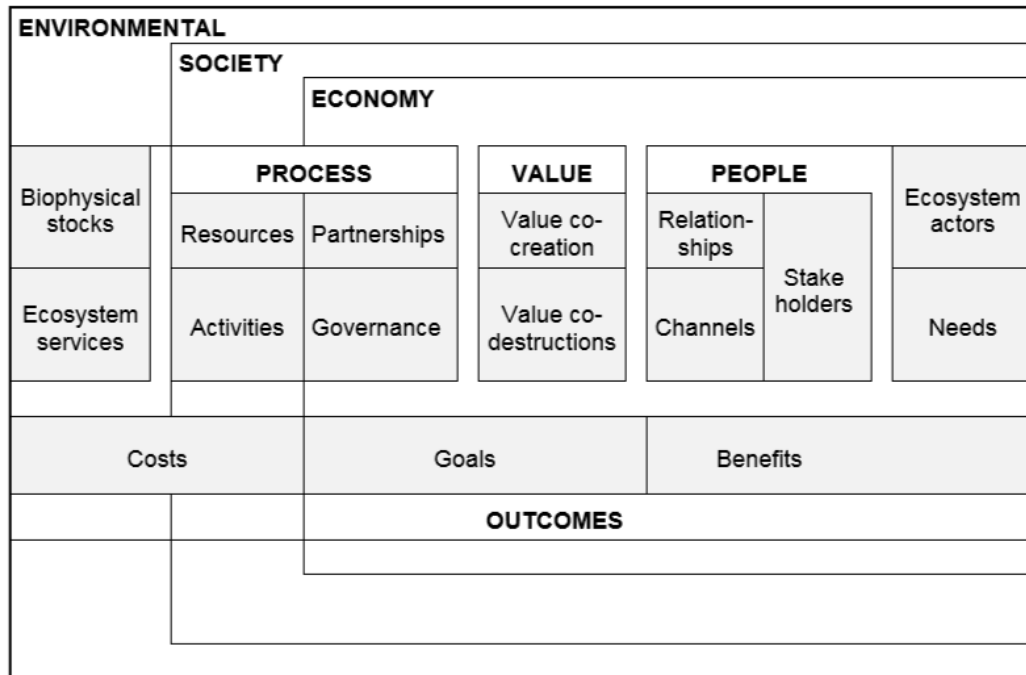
ENVIRONMENTAL

SOCIETY

ECONOMY

Biophysical stocks

Ecosystem services

PROCESS

Resources

Partnerships

Activities

Governance

VALUE

Value co-creation

Value co-destructions

PEOPLE

Relationships

Stake holders

Channels

Ecosystem actors

Needs

Costs

Goals

Benefits

OUTCOMES